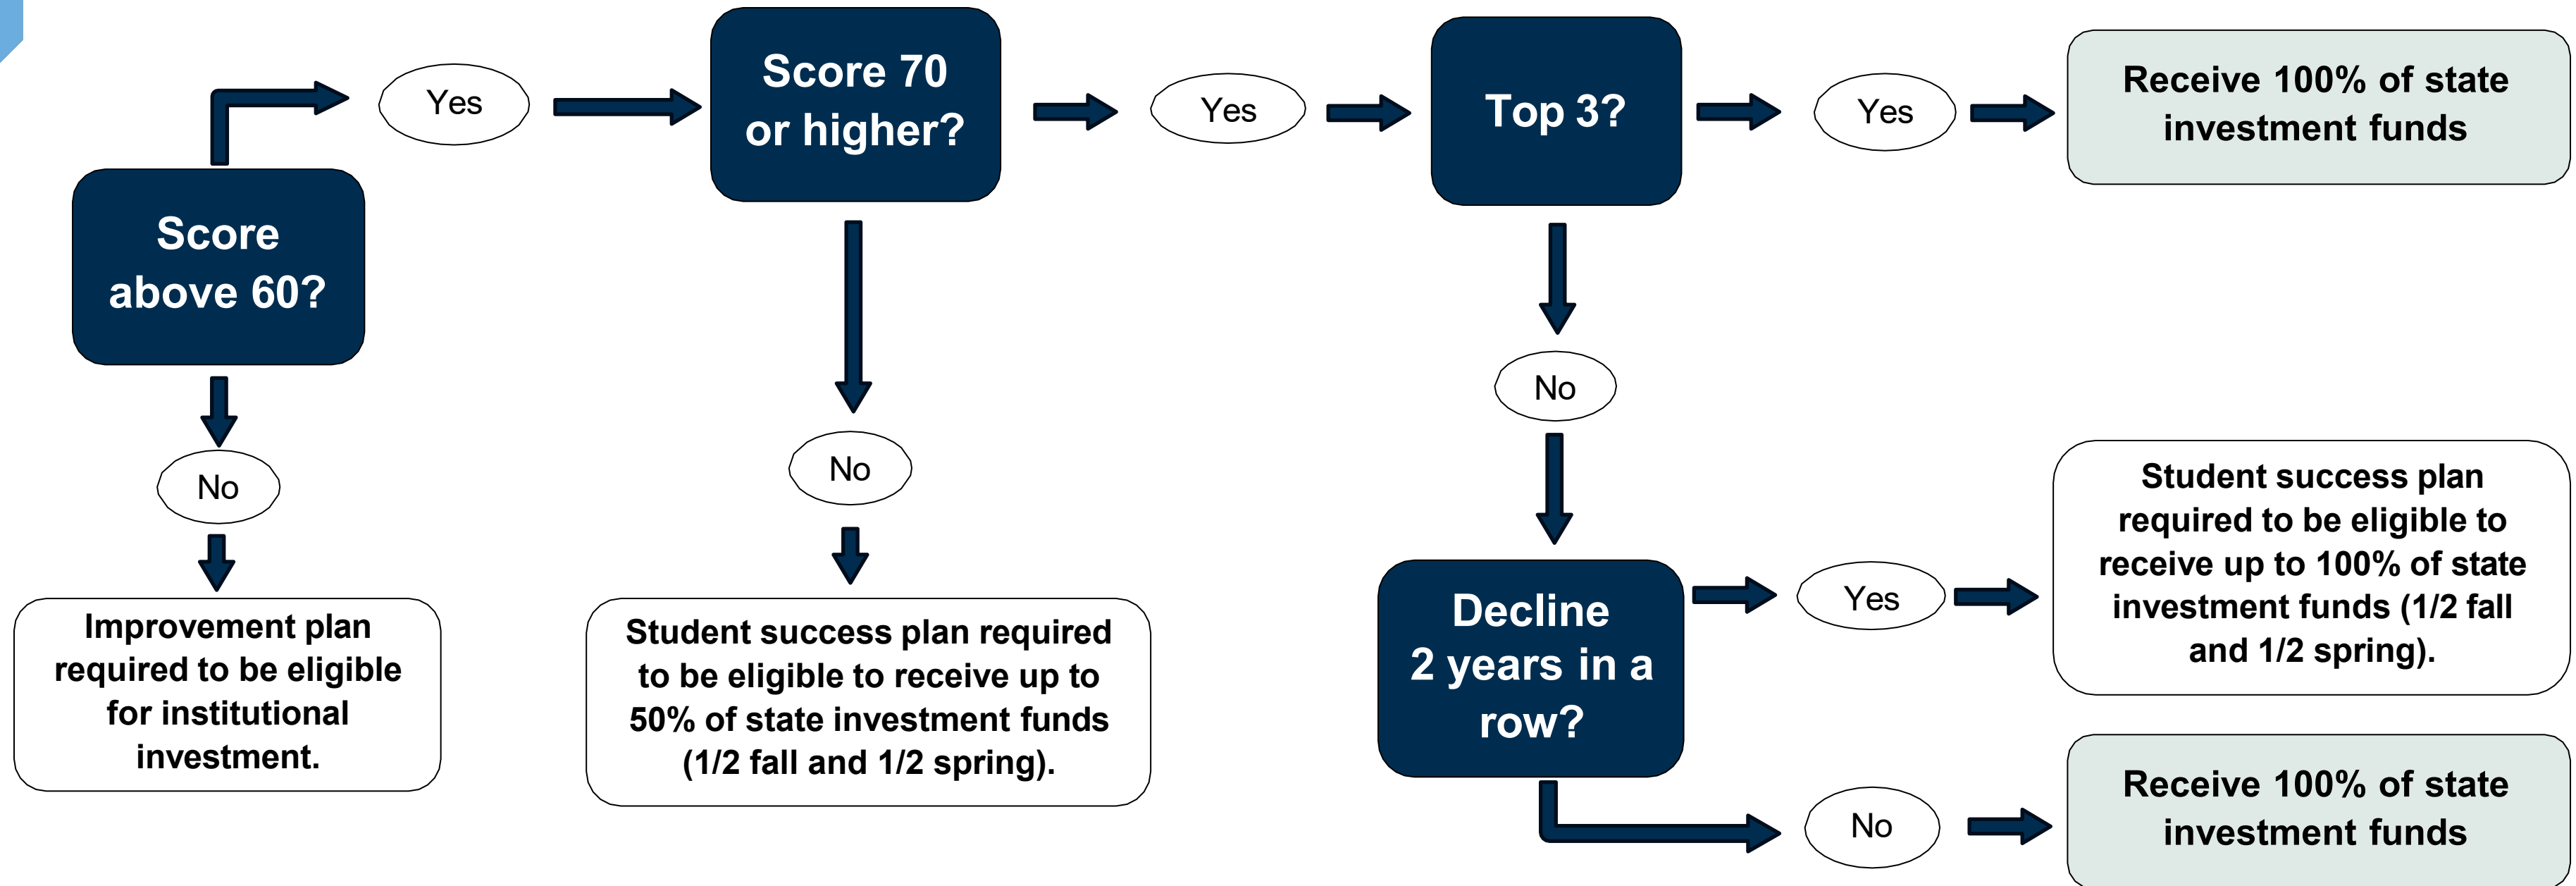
Score above 60?

Yes

Score 70 or higher?

Yes

Top 3?

Yes

Receive 100% of state investment funds

No

Improvement plan required to be eligible for institutional investment.

No

Student success plan required to be eligible to receive up to 50% of state investment funds (1/2 fall and 1/2 spring).

No

Decline 2 years in a row?

Yes

Student success plan required to be eligible to receive up to 100% of state investment funds (1/2 fall and 1/2 spring).

No

Receive 100% of state investment funds